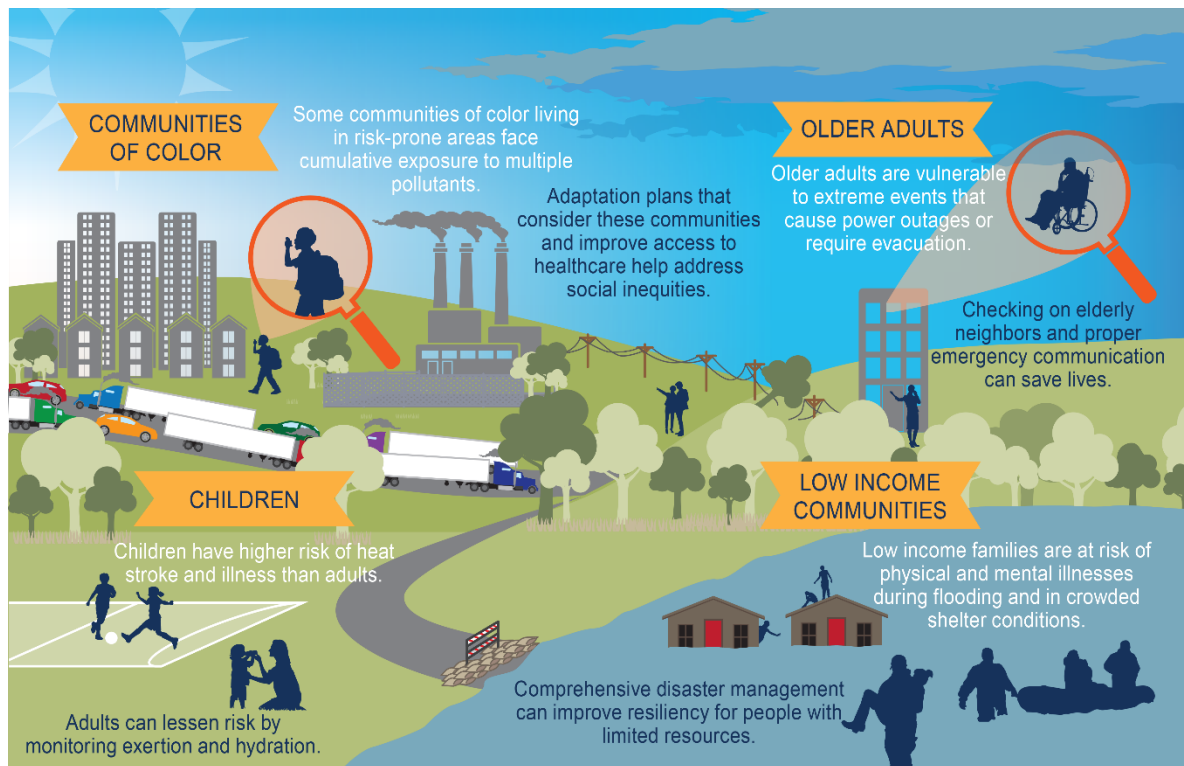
COMMUNITIES OF COLOR

Some communities of color living in risk-prone areas face cumulative exposure to multiple pollutants.

Adaptation plans that consider these communities and improve access to healthcare help address social inequities.

OLDER ADULTS

Older adults are vulnerable to extreme events that cause power outages or require evacuation.

Checking on elderly neighbors and proper emergency communication can save lives.

CHILDREN

Children have higher risk of heat stroke and illness than adults.

Adults can lessen risk by monitoring exertion and hydration.

LOW INCOME COMMUNITIES

Low income families are at risk of physical and mental illnesses during flooding and in crowded shelter conditions.

Comprehensive disaster management can improve resiliency for people with limited resources.